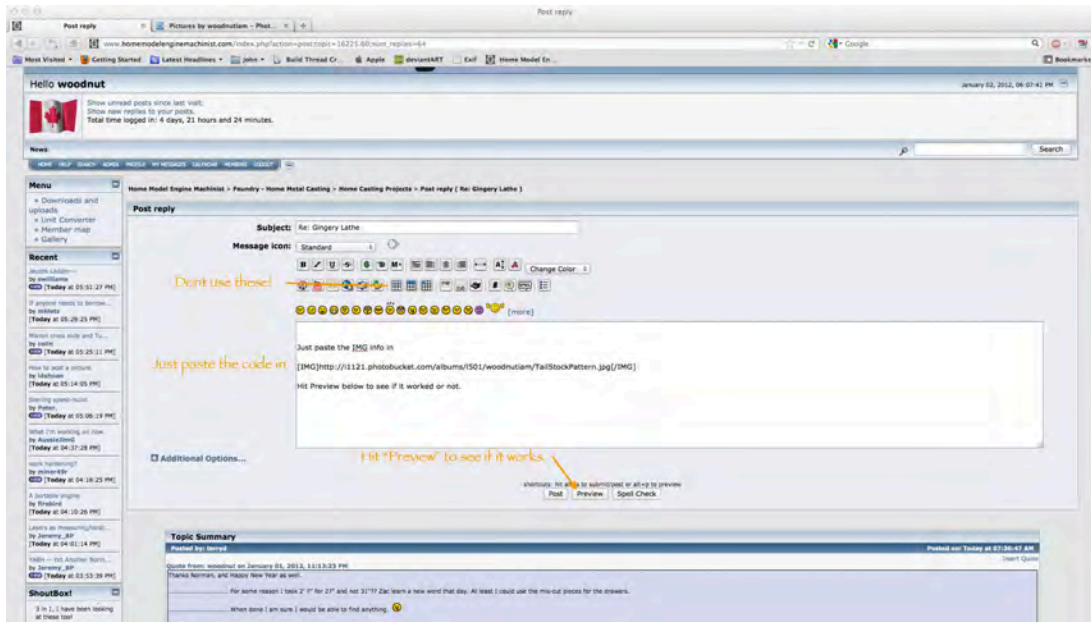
Post reply

Post reply

Pictures by woodnutiam - Phot...

www.homemodelenginemachinist.com/index.php?action=post;topic=16225.60;num_replies=64

Google

Most Visited Getting Started Latest Headlines John Build Thread Cr... Apple deviantART Exif Home Model En...

Bookmarks

Hello woodnut

January 02, 2012, 06:07:41 PM

Show unread posts since last visit.
Show new replies to your posts.
Total time logged in: 4 days, 21 hours and 24 minutes.

News:

Search

HOME HELP SEARCH ADMIN PROFILE MY MESSAGES CALENDAR MEMBERS LOGOUT

Menu

• Downloads and uploads
• Unit Converter
• Member map
• Gallery

Recent

Jacobs Lathe
by ewilliams
[Today at 05:51:27 PM]

If anyone needs to borrow...
by mklotz
[Today at 05:29:25 PM]

Manual cross slide and Tu...
by zadie
[Today at 05:25:11 PM]

How to post a picture
by Idahoan
[Today at 05:14:05 PM]

Sterling speed-build
by Peter...
[Today at 05:06:19 PM]

What I'm working on now
by AussieJimG
[Today at 04:37:28 PM]

work hardening?
by miner49r
[Today at 04:18:25 PM]

A portable engine
by firebird
[Today at 04:10:26 PM]

Lasers as measuring/handi...
by Jeremy_BP
[Today at 04:01:14 PM]

Yadin -- Yet Another Norm...
by Jeremy_BP
[Today at 03:53:39 PM]

ShoutBox!

3 in 1, I have been looking at these too!

Home Model Engine Machinist > Foundry - Home Metal Casting > Home Casting Projects > Post reply ( Re: Gingery Lathe )

Post reply

Subject: Re: Gingery Lathe

Message icon: Standard

Change Color

Don't use these!

[more]

Just paste the code in

Just paste the IMG info in

[IMG]http://i1121.photobucket.com/albums/l501/woodnutiam/TailStockPattern.jpg[/IMG]

Hit Preview below to see if it worked or not.

Additional Options...

Hit "Preview" to see if it works.

shortcuts: hit alt+s to submit/post or alt+p to preview

Post Preview Spell Check

Topic Summary

Posted by: terryd

Posted on: Today at 07:36:47 AM

Insert Quote

Quote from: woodnut on January 01, 2012, 11:13:23 PM

Thanks Norman, and Happy New Year as well.

.................... For some reason I took 2' 7" for 27" and not 31"?? Zac learn a new word that day. At least I could use the mis-cut pieces for the drawers.

.................... When done I am sure I would be able to find anything.